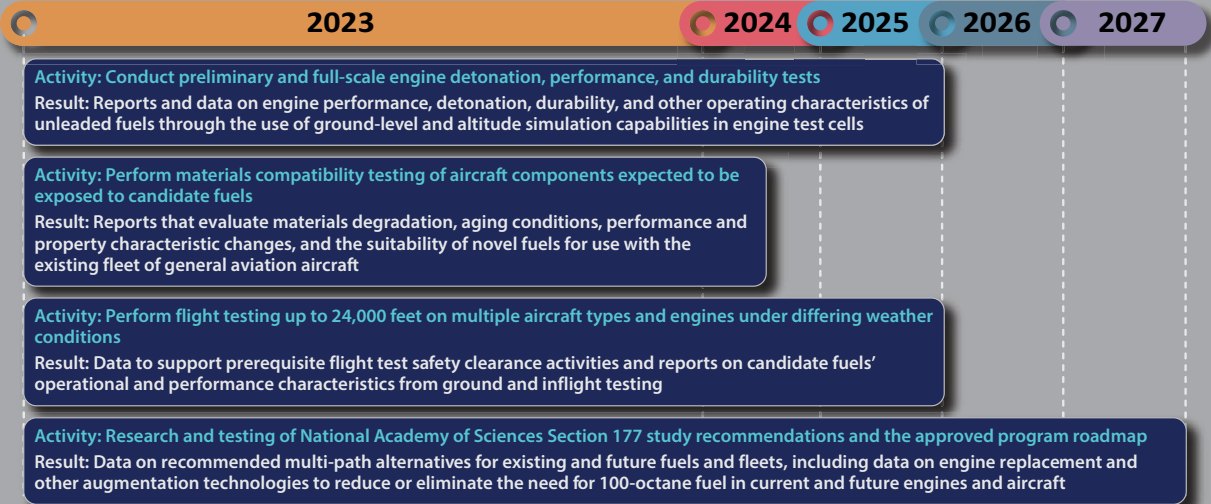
2023 2024 2025 2026 2027

Activity: Conduct preliminary and full-scale engine detonation, performance, and durability tests
Result: Reports and data on engine performance, detonation, durability, and other operating characteristics of unleaded fuels through the use of ground-level and altitude simulation capabilities in engine test cells

Activity: Perform materials compatibility testing of aircraft components expected to be exposed to candidate fuels
Result: Reports that evaluate materials degradation, aging conditions, performance and property characteristic changes, and the suitability of novel fuels for use with the existing fleet of general aviation aircraft

Activity: Perform flight testing up to 24,000 feet on multiple aircraft types and engines under differing weather conditions
Result: Data to support prerequisite flight test safety clearance activities and reports on candidate fuels' operational and performance characteristics from ground and inflight testing

Activity: Research and testing of National Academy of Sciences Section 177 study recommendations and the approved program roadmap
Result: Data on recommended multi-path alternatives for existing and future fuels and fleets, including data on engine replacement and other augmentation technologies to reduce or eliminate the need for 100-octane fuel in current and future engines and aircraft